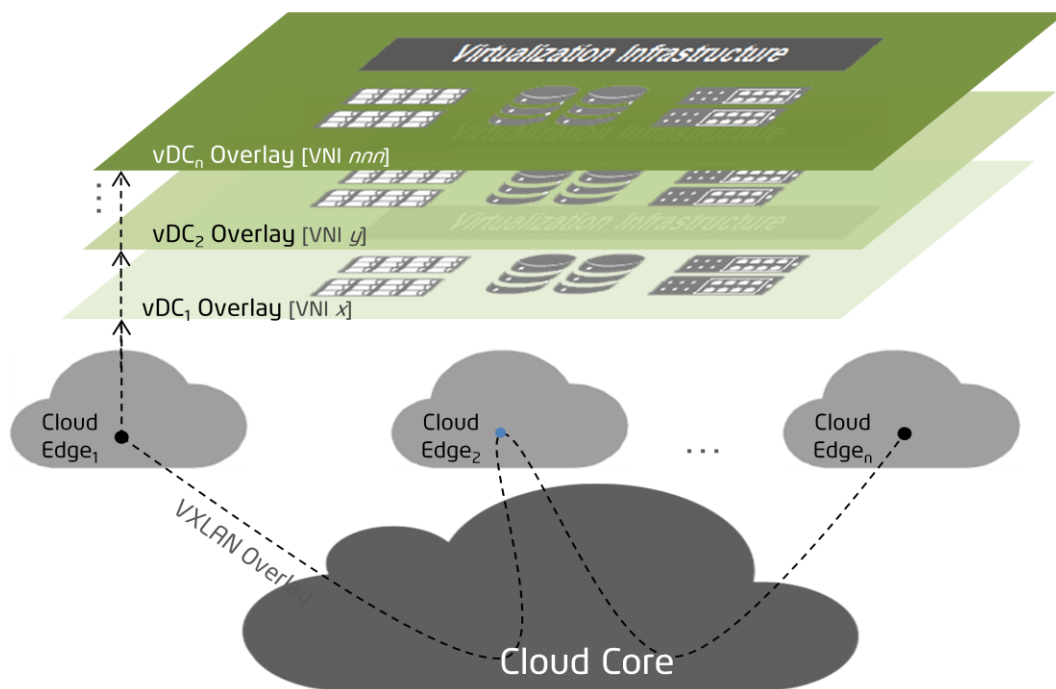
Virtualization Infrastructure

Virtualization Infrastructure

Virtualization Infrastructure

vDC$_n$ Overlay [VNI *nnn*]

vDC$_2$ Overlay [VNI *y*]

vDC$_1$ Overlay [VNI *x*]

Cloud Edge$_1$

Cloud Edge$_2$

...

Cloud Edge$_n$

VXLAN Overlay

Cloud Core